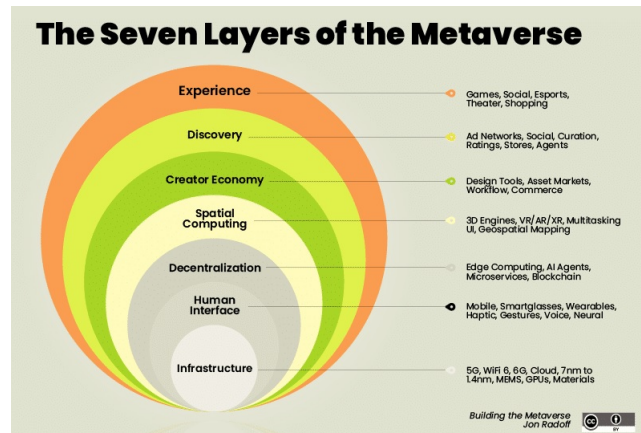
The Seven Layers of the Metaverse

Experience
Discovery
Creator Economy
Spatial Computing
Decentralization
Human Interface
Infrastructure

Games, Social, Esports, Theater, Shopping
Ad Networks, Social, Curation, Ratings, Stores, Agents
Design Tools, Asset Markets, Workflow, Commerce
3D Engines, VR/AR/XR, Multitasking UI, Geospatial Mapping
Edge Computing, AI Agents, Microservices, Blockchain
Mobile, Smartglasses, Wearables, Haptic, Gestures, Voice, Neural
5G, WiFi 6, 6G, Cloud, 7nm to 1.4nm, MEMS, GPUs, Materials

Building the Metaverse
Jon Radoff

cc BY